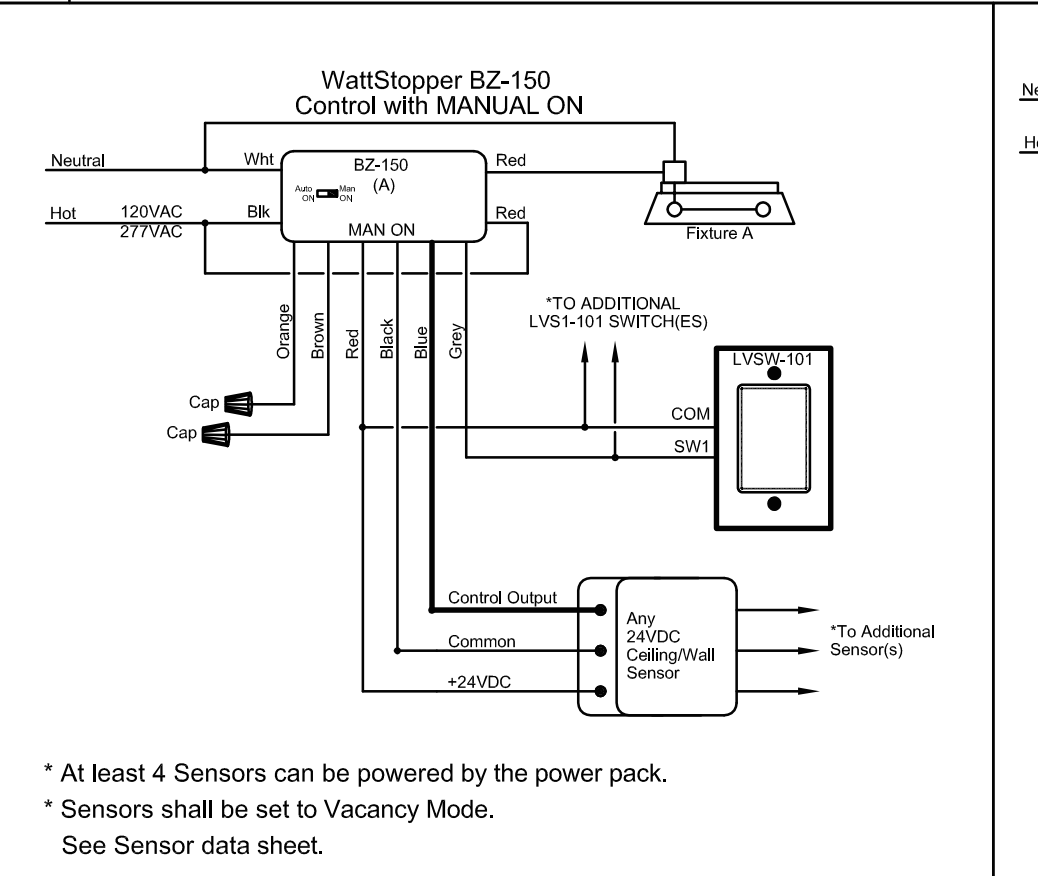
WattStopper BZ-150
Control with MANUAL ON

Neutral

Wht

BZ-150
(A)

Auto ON

Man ON

Red

Hot

120VAC
277VAC

Blk

MAN ON

Red

Fixture A

Orange

Brown

Red

Black

Blue

Grey

*TO ADDITIONAL
LVS1-101 SWITCH(ES)

LVSW-101

Cap

Cap

COM

SW1

Control Output

Common

+24VDC

Any
24VDC
Ceiling/Wall
Sensor

*To Additional
Sensor(s)

* At least 4 Sensors can be powered by the power pack.

* Sensors shall be set to Vacancy Mode.
See Sensor data sheet.

Ne

Ho